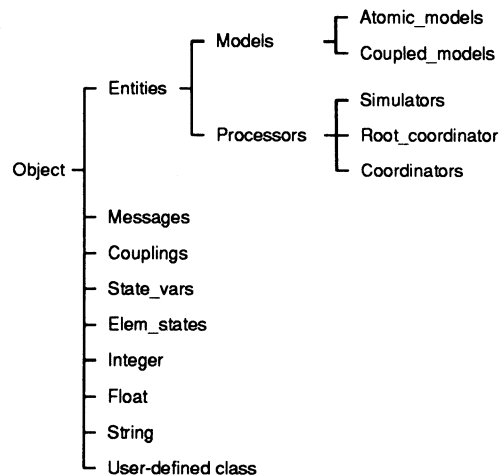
Object

Entities

Models

Atomic_models

Coupled_models

Processors

Simulators

Root_coordinator

Coordinators

Messages

Couplings

State_vars

Elem_states

Integer

Float

String

User-defined class